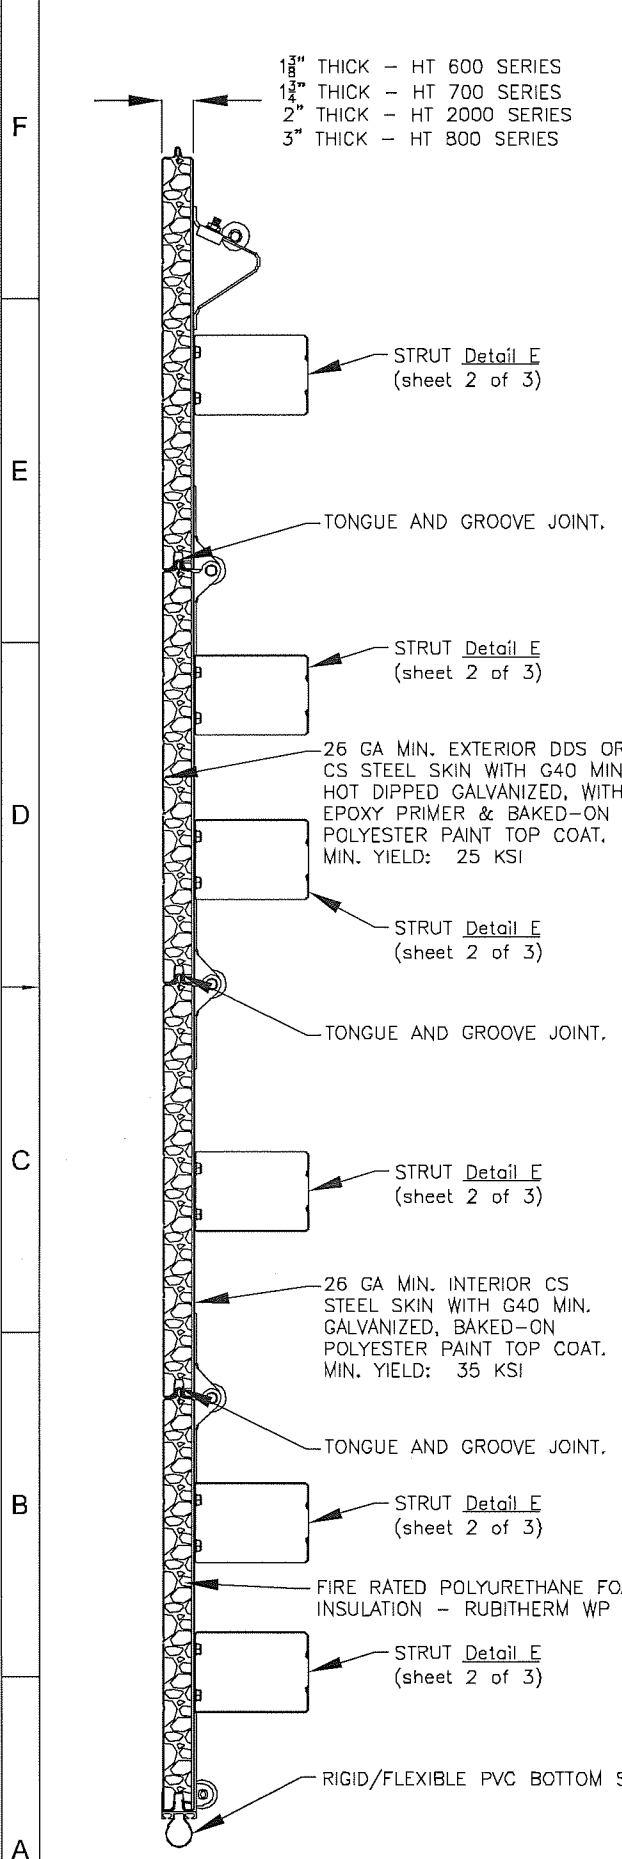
F

$1\frac{3}{8}$" THICK – HT 600 SERIES
$1\frac{3}{4}$" THICK – HT 700 SERIES
2" THICK – HT 2000 SERIES
3" THICK – HT 800 SERIES

STRUT Detail E
(sheet 2 of 3)

E

TONGUE AND GROOVE JOINT.

STRUT Detail E
(sheet 2 of 3)

26 GA MIN. EXTERIOR DDS OR CS STEEL SKIN WITH G40 MIN HOT DIPPED GALVANIZED, WITH EPOXY PRIMER & BAKED-ON POLYESTER PAINT TOP COAT. MIN. YIELD: 25 KSI

D

STRUT Detail E
(sheet 2 of 3)

TONGUE AND GROOVE JOINT.

C

STRUT Detail E
(sheet 2 of 3)

26 GA MIN. INTERIOR CS STEEL SKIN WITH G40 MIN. GALVANIZED, BAKED-ON POLYESTER PAINT TOP COAT. MIN. YIELD: 35 KSI

TONGUE AND GROOVE JOINT.

B

STRUT Detail E
(sheet 2 of 3)

FIRE RATED POLYURETHANE FO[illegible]
INSULATION – RUBITHERM WP

STRUT Detail E
(sheet 2 of 3)

RIGID/FLEXIBLE PVC BOTTOM S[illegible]

A